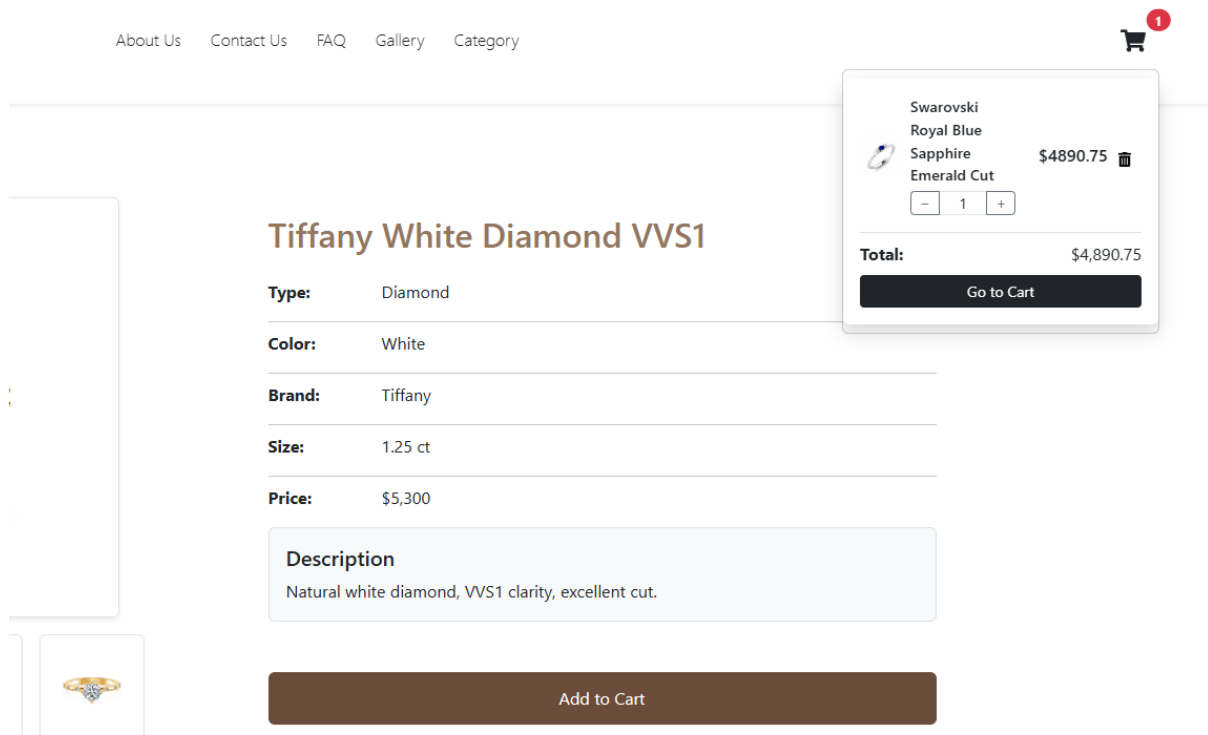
About Us Contact Us FAQ Gallery Category

1

Swarovski Royal Blue Sapphire Emerald Cut
$4890.75
− 1 +

Total: $4,890.75
Go to Cart

Tiffany White Diamond VVS1

| | |
|---|---|
| **Type:** | Diamond |
| **Color:** | White |
| **Brand:** | Tiffany |
| **Size:** | 1.25 ct |
| **Price:** | $5,300 |

Description
Natural white diamond, VVS1 clarity, excellent cut.

Add to Cart